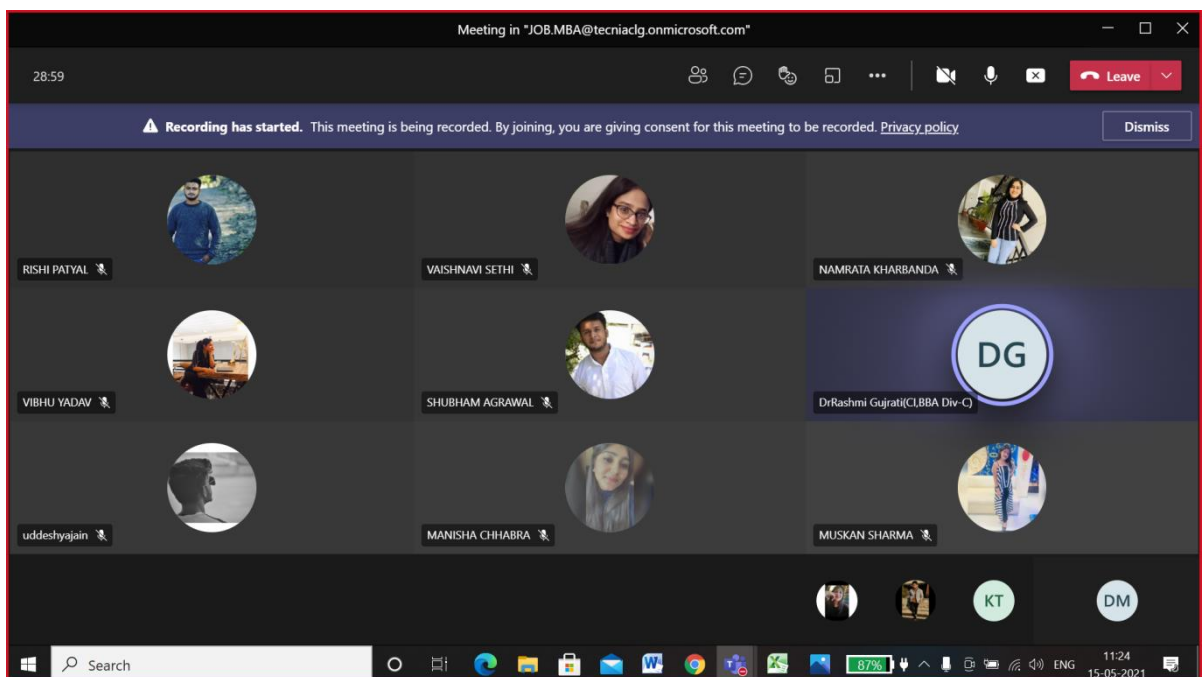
Meeting in "JOB.MBA@tecniaclg.onmicrosoft.com"

28:59

Leave

Recording has started. This meeting is being recorded. By joining, you are giving consent for this meeting to be recorded. Privacy policy

Dismiss

RISHI PATYAL

VAISHNAVI SETHI

NAMRATA KHARBANDA

VIBHU YADAV

SHUBHAM AGRAWAL

DG

DrRashmi Gujrati(CI,BBA Div-C)

uddeshyajain

MANISHA CHHABRA

MUSKAN SHARMA

KT

DM

Search

87%

ENG

11:24
15-05-2021